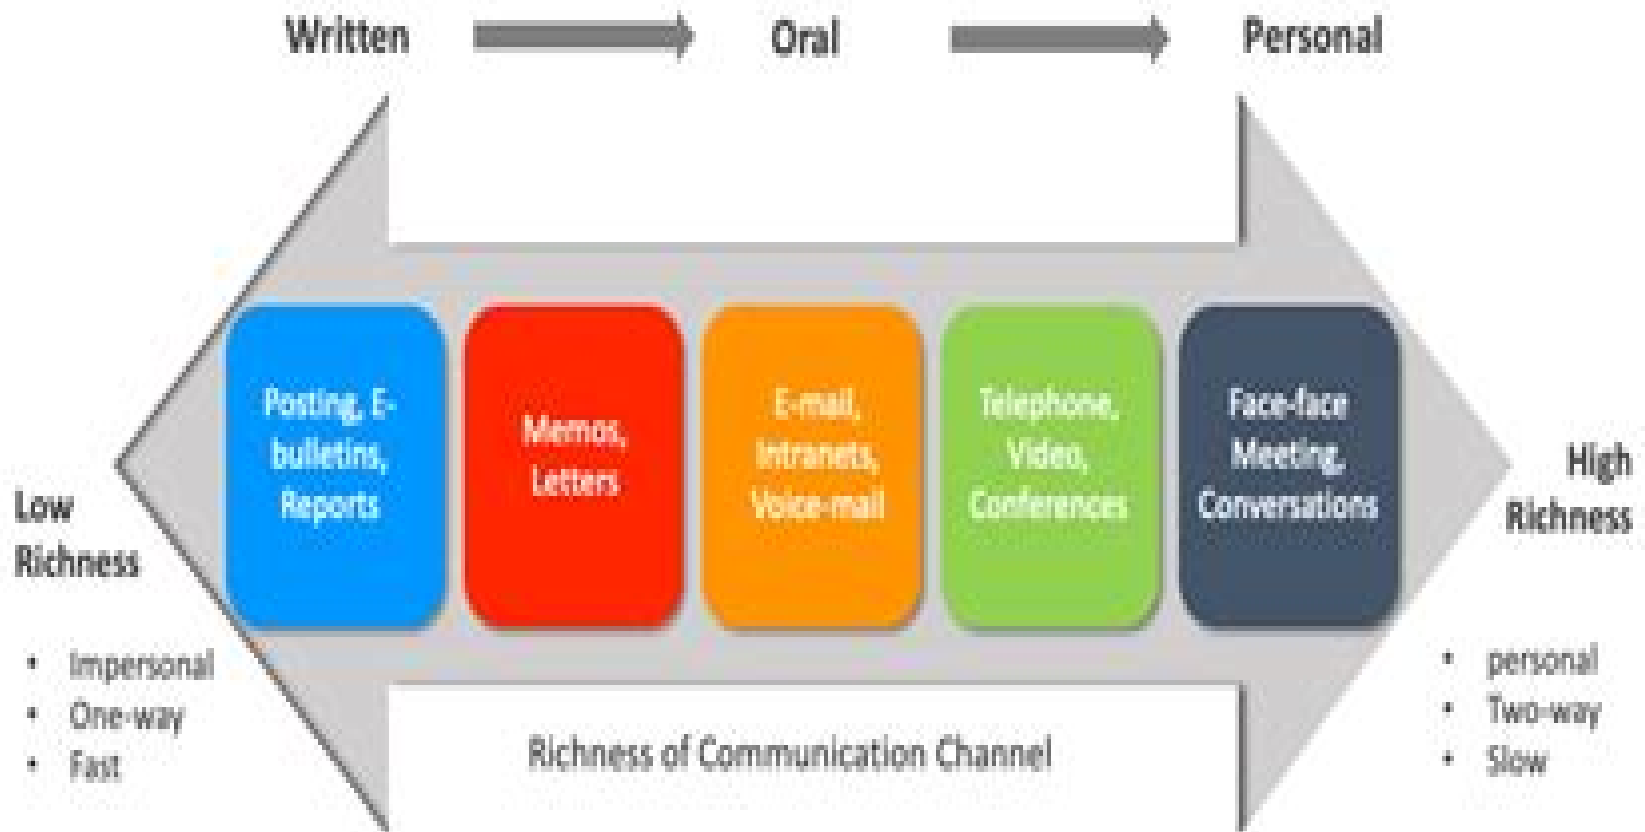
Written Oral Personal

Low Richness

- Impersonal
- One-way
- Fast

Posting, E-bulletins, Reports

Memos, Letters

E-mail, Intranets, Voice-mail

Telephone, Video, Conferences

Face-face Meeting, Conversations

High Richness

- personal
- Two-way
- Slow

Richness of Communication Channel